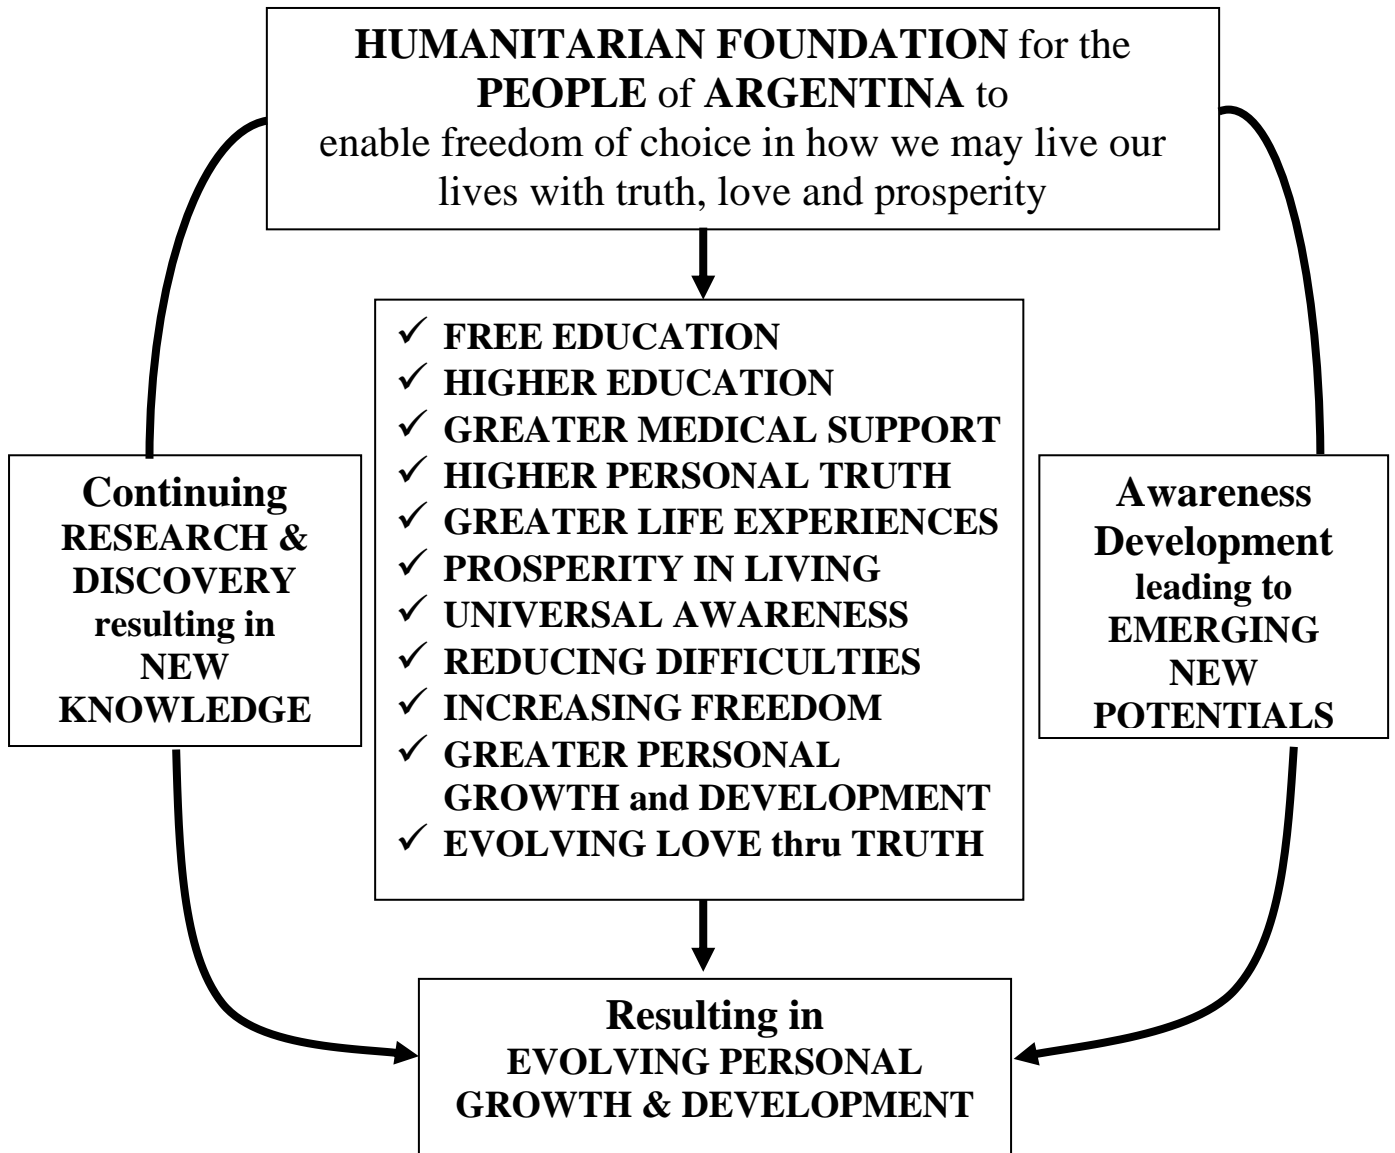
HUMANITARIAN FOUNDATION for the PEOPLE of ARGENTINA to enable freedom of choice in how we may live our lives with truth, love and prosperity

✓ FREE EDUCATION
✓ HIGHER EDUCATION
✓ GREATER MEDICAL SUPPORT
✓ HIGHER PERSONAL TRUTH
✓ GREATER LIFE EXPERIENCES
✓ PROSPERITY IN LIVING
✓ UNIVERSAL AWARENESS
✓ REDUCING DIFFICULTIES
✓ INCREASING FREEDOM
✓ GREATER PERSONAL GROWTH and DEVELOPMENT
✓ EVOLVING LOVE thru TRUTH

Continuing RESEARCH & DISCOVERY resulting in NEW KNOWLEDGE

Awareness Development leading to EMERGING NEW POTENTIALS

Resulting in EVOLVING PERSONAL GROWTH & DEVELOPMENT